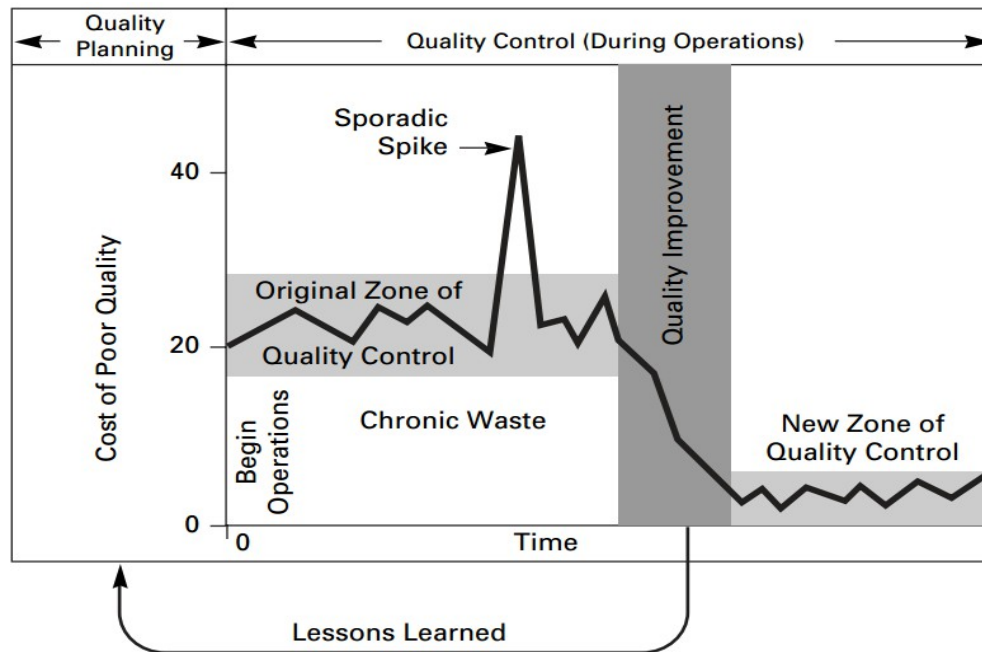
Quality Planning

Quality Control (During Operations)

Sporadic Spike

Quality Improvement

40

Cost of Poor Quality

Original Zone of Quality Control

20

Begin Operations

Chronic Waste

New Zone of Quality Control

0

0

Time

Lessons Learned